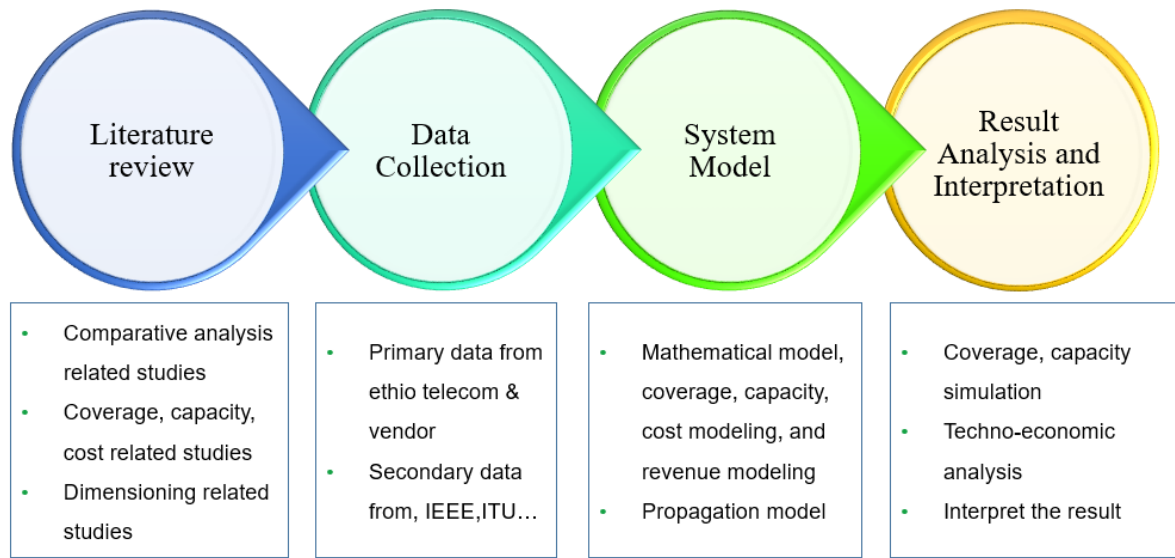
Literature review

Data Collection

System Model

Result Analysis and Interpretation

- Comparative analysis related studies
- Coverage, capacity, cost related studies
- Dimensioning related studies

- Primary data from ethio telecom & vendor
- Secondary data from, IEEE,ITU…

- Mathematical model, coverage, capacity, cost modeling, and revenue modeling
- Propagation model

- Coverage, capacity simulation
- Techno-economic analysis
- Interpret the result